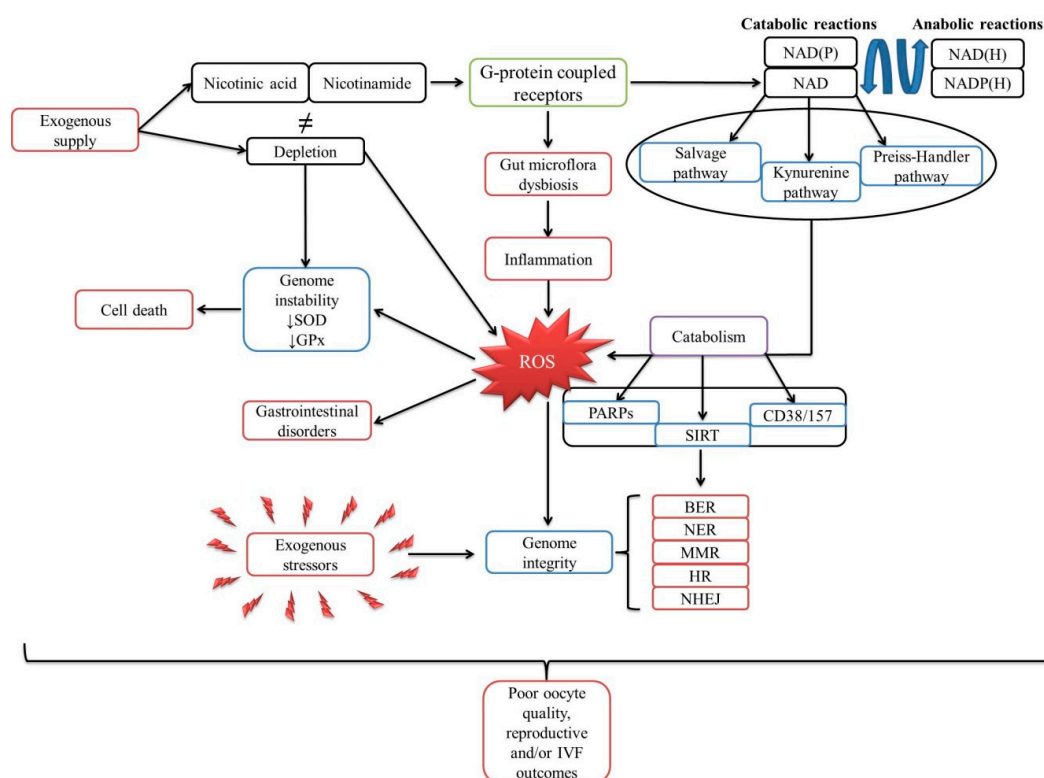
Catabolic reactions

Anabolic reactions

NAD(P)

NAD

NAD(H)

NADP(H)

Nicotinic acid

Nicotinamide

G-protein coupled receptors

Exogenous supply

≠

Depletion

Gut microflora dysbiosis

Salvage pathway

Kynurenine pathway

Preiss-Handler pathway

Inflammation

Genome instability ↓SOD ↓GPx

Cell death

ROS

Catabolism

Gastrointestinal disorders

PARPs

SIRT

CD38/157

BER

NER

MMR

HR

NHEJ

Exogenous stressors

Genome integrity

Poor oocyte quality, reproductive and/or IVF outcomes